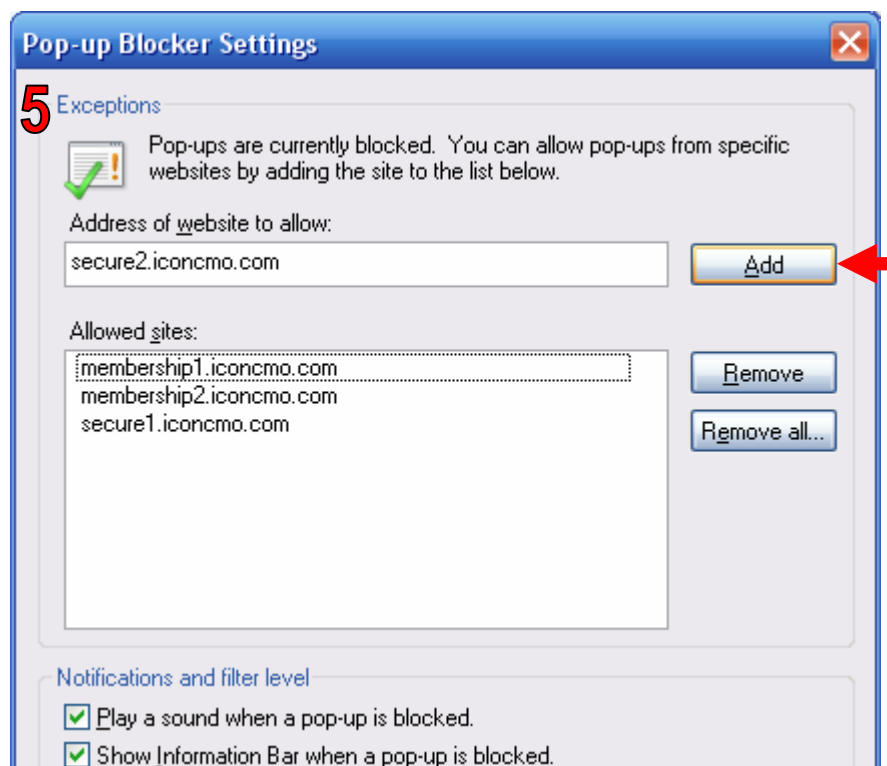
Pop-up Blocker Settings

5 Exceptions

Pop-ups are currently blocked. You can allow pop-ups from specific websites by adding the site to the list below.

Address of website to allow:

secure2.iconcmo.com

Add

Allowed sites:

membership1.iconcmo.com
membership2.iconcmo.com
secure1.iconcmo.com

Remove

Remove all...

Notifications and filter level

Play a sound when a pop-up is blocked.

Show Information Bar when a pop-up is blocked.